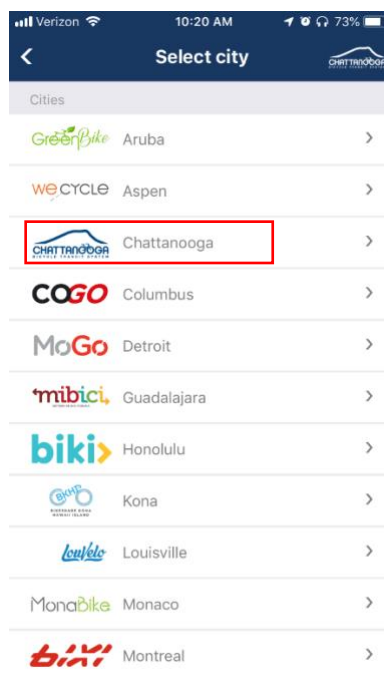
Verizon 10:20 AM 73%

Select city

CHATTANOOGA

Cities

GreenBike Aruba

WeCYCLE Aspen

CHATTANOOGA BICYCLE TRANSIT SYSTEM Chattanooga

COGO Columbus

MoGo Detroit

mibici Guadalajara

biki Honolulu

BKHI Kona

LouVelo Louisville

MonaBike Monaco

BIXI Montreal